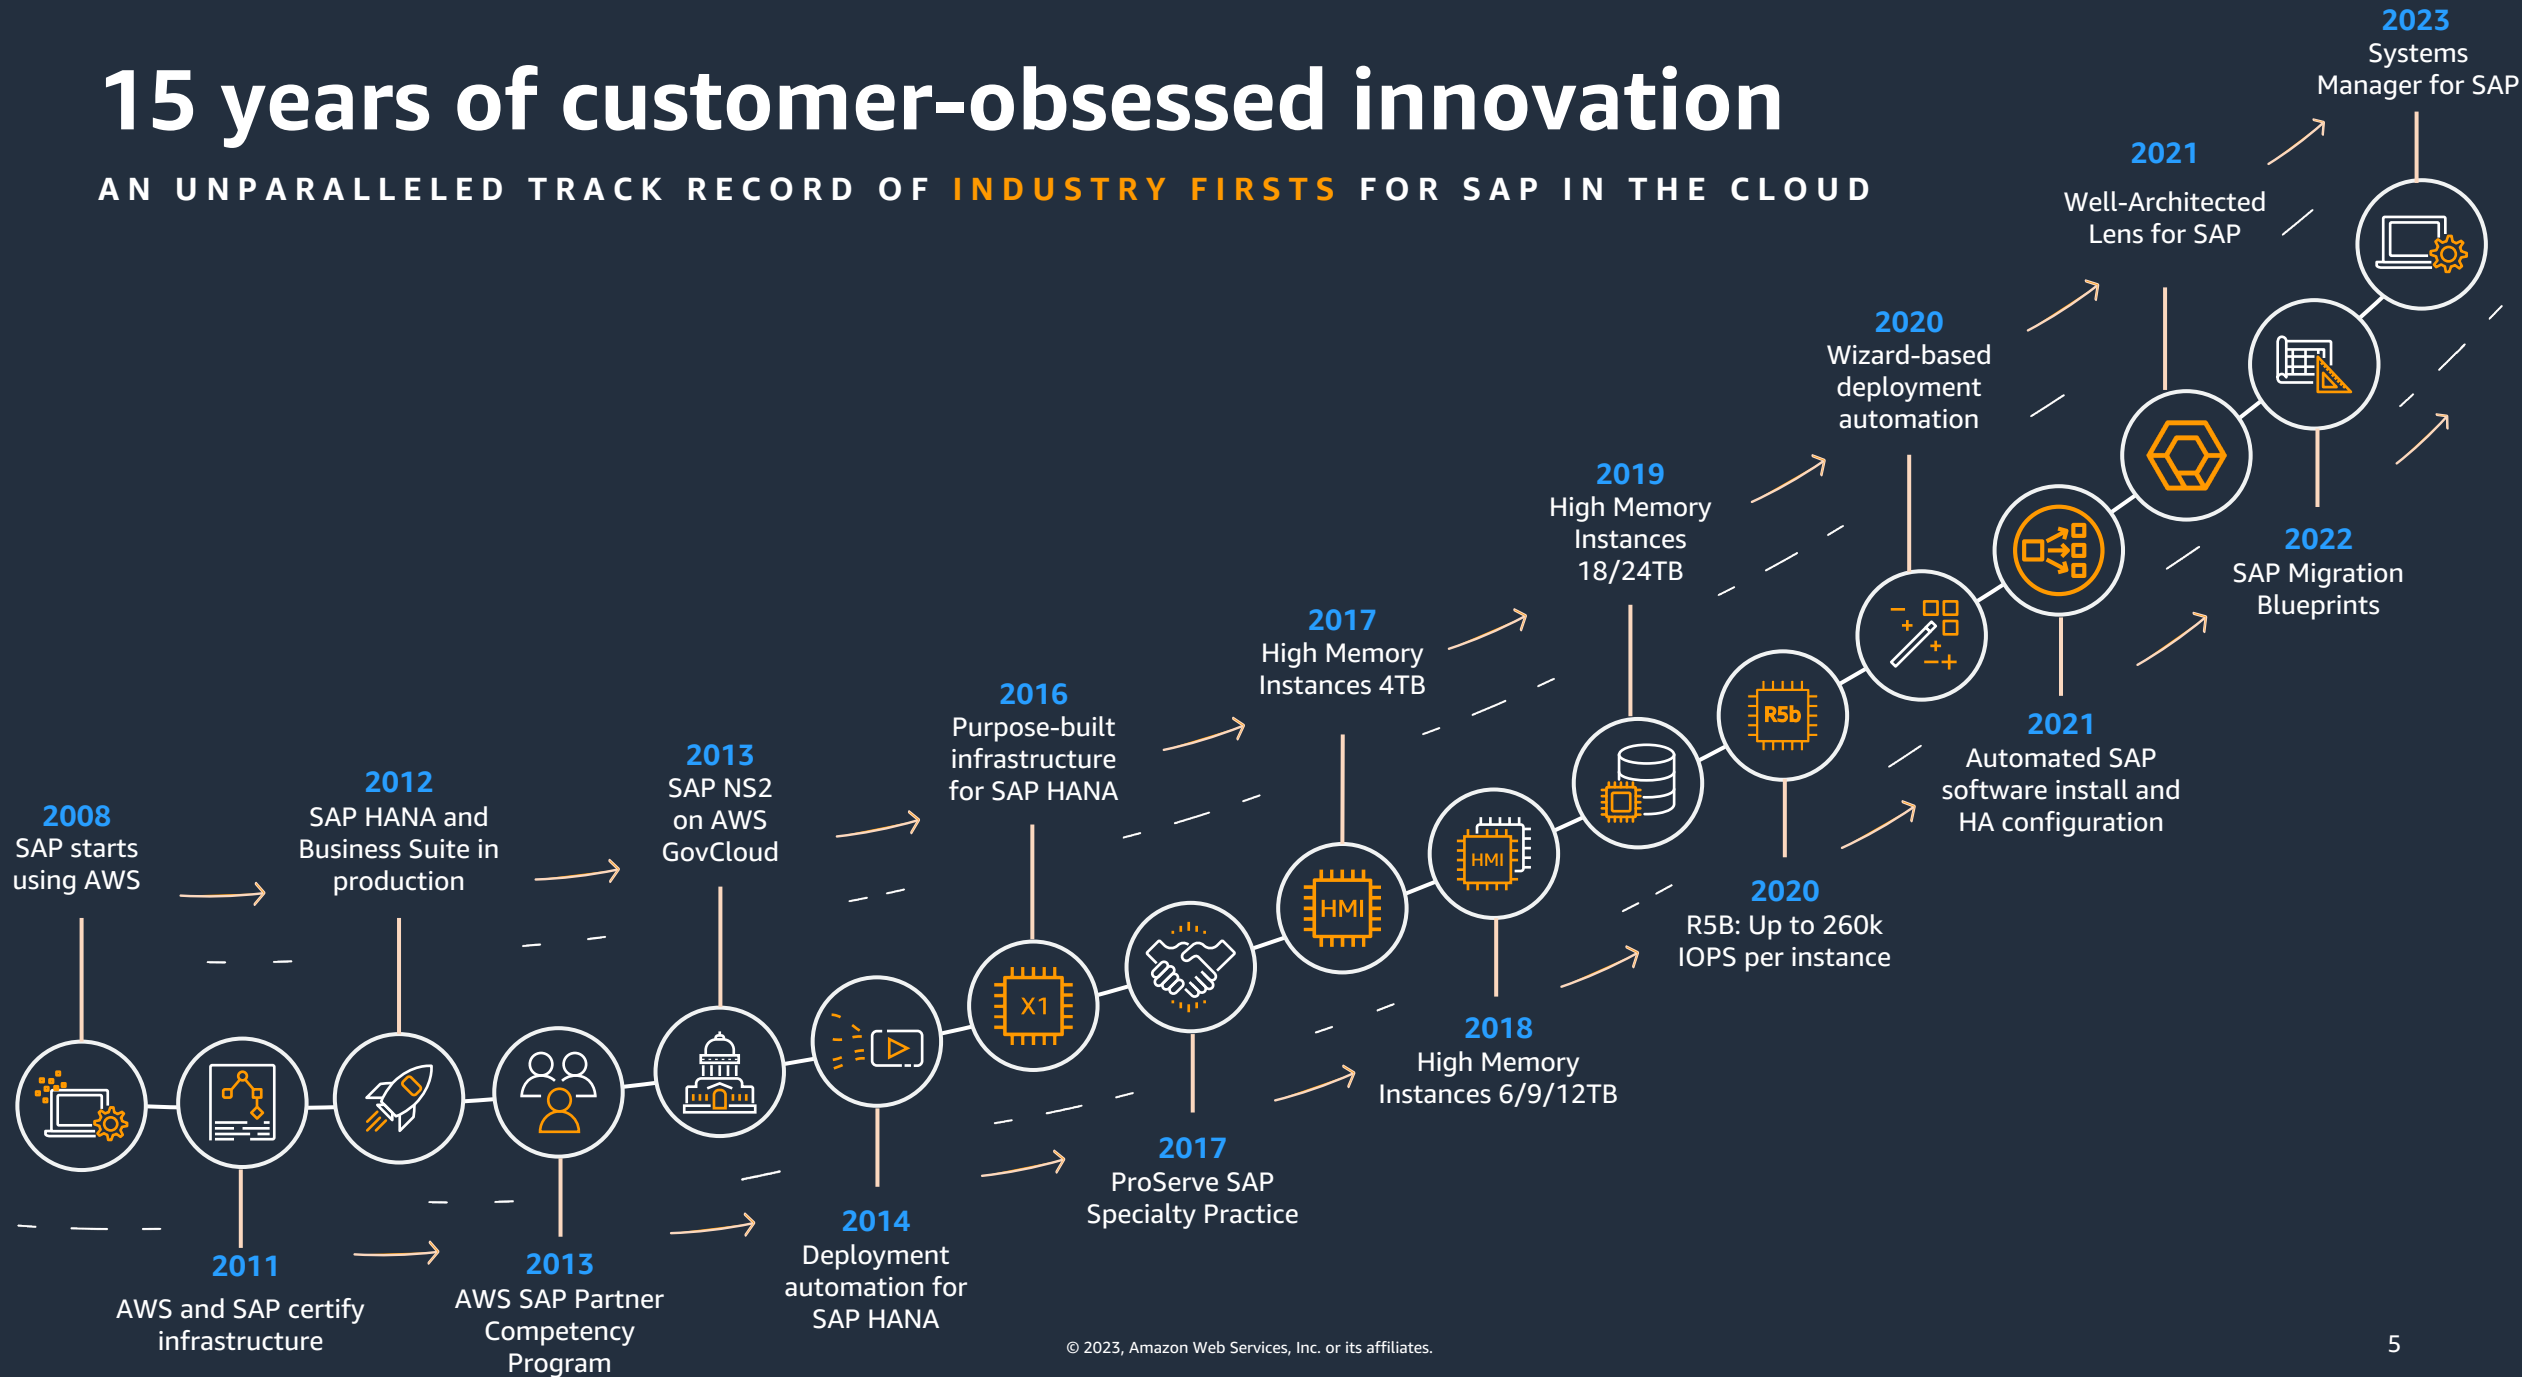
15 years of customer-obsessed innovation

AN UNPARALLELED TRACK RECORD OF INDUSTRY FIRSTS FOR SAP IN THE CLOUD

2008
SAP starts using AWS

2011
AWS and SAP certify infrastructure

2012
SAP HANA and Business Suite in production

2013
AWS SAP Partner Competency Program

2013
SAP NS2 on AWS GovCloud

2014
Deployment automation for SAP HANA

2016
Purpose-built infrastructure for SAP HANA

2017
ProServe SAP Specialty Practice

2017
High Memory Instances 4TB

2018
High Memory Instances 6/9/12TB

2019
High Memory Instances 18/24TB

2020
R5B: Up to 260k IOPS per instance

2020
Wizard-based deployment automation

2021
Automated SAP software install and HA configuration

2021
Well-Architected Lens for SAP

2022
SAP Migration Blueprints

2023
Systems Manager for SAP

X1
HMI
HMI
R5b

© 2023, Amazon Web Services, Inc. or its affiliates.

5